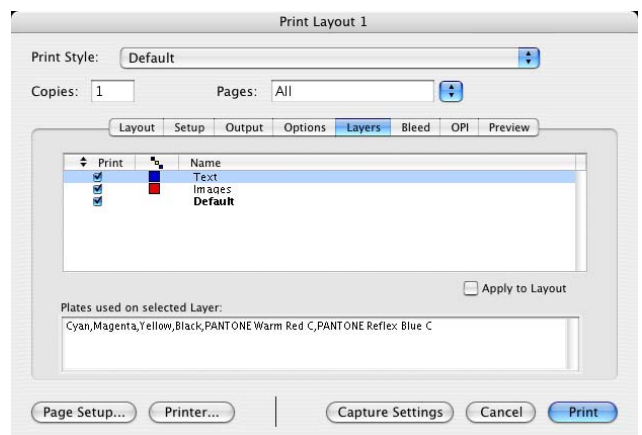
Print Layout 1

Print Style: Default

Copies: 1 Pages: All

Layout | Setup | Output | Options | Layers | Bleed | OPI | Preview

| Print | | Name |
|---|---|---|
| ☑ | | Text |
| ☑ | | Images |
| ☑ | | **Default** |

Apply to Layout

Plates used on selected Layer:

Cyan,Magenta,Yellow,Black,PANTONE Warm Red C,PANTONE Reflex Blue C

Page Setup... Printer... Capture Settings Cancel Print